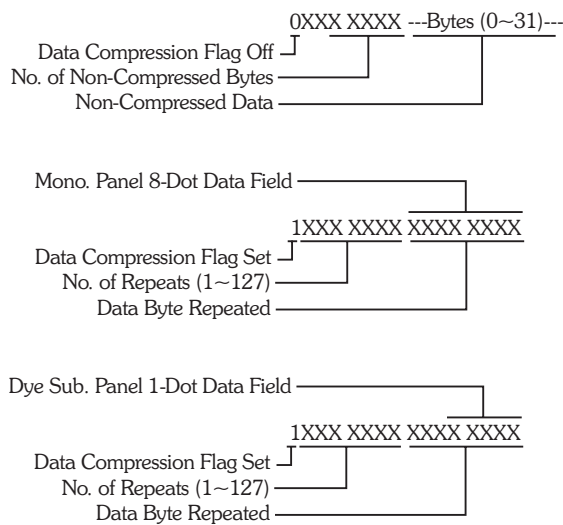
0XXX XXXX ---Bytes (0~31)---
Data Compression Flag Off
No. of Non-Compressed Bytes
Non-Compressed Data

Mono. Panel 8-Dot Data Field
1XXX XXXX XXXX XXXX
Data Compression Flag Set
No. of Repeats (1~127)
Data Byte Repeated

Dye Sub. Panel 1-Dot Data Field
1XXX XXXX XXXX XXXX
Data Compression Flag Set
No. of Repeats (1~127)
Data Byte Repeated